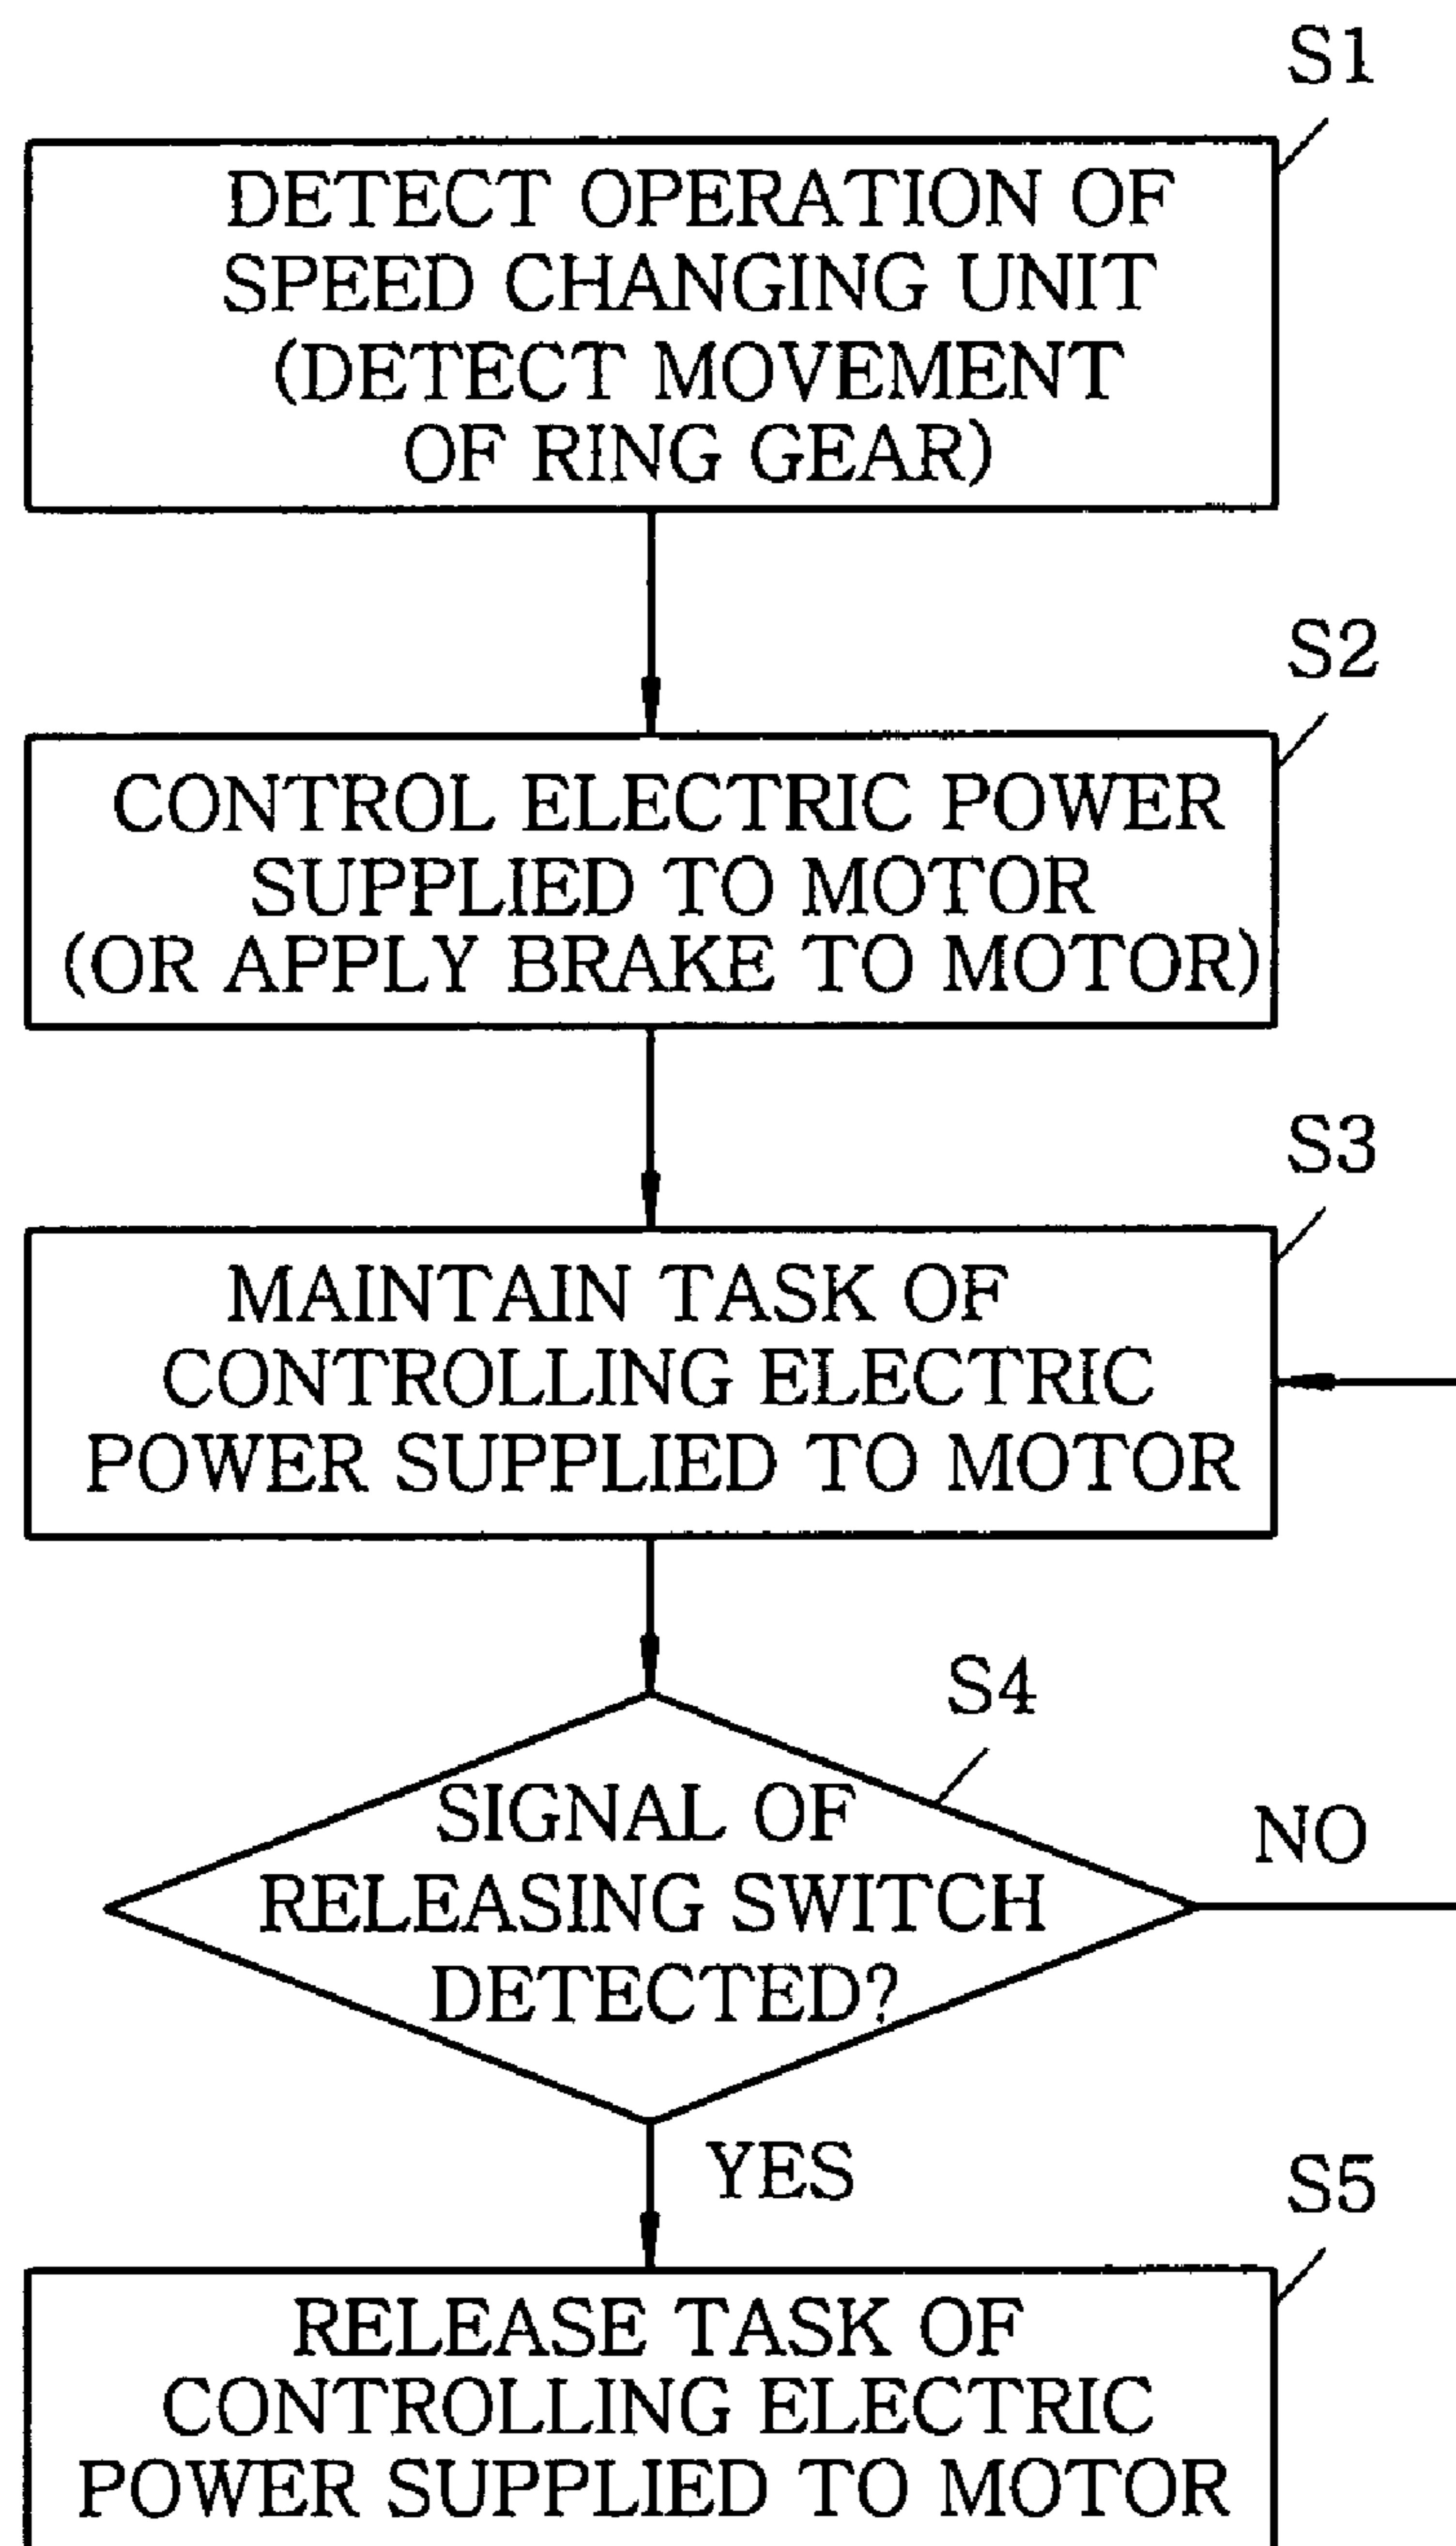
S1

DETECT OPERATION OF SPEED CHANGING UNIT (DETECT MOVEMENT OF RING GEAR)

S2

CONTROL ELECTRIC POWER SUPPLIED TO MOTOR (OR APPLY BRAKE TO MOTOR)

S3

MAINTAIN TASK OF CONTROLLING ELECTRIC POWER SUPPLIED TO MOTOR

S4

SIGNAL OF RELEASING SWITCH DETECTED?

NO

YES

S5

RELEASE TASK OF CONTROLLING ELECTRIC POWER SUPPLIED TO MOTOR